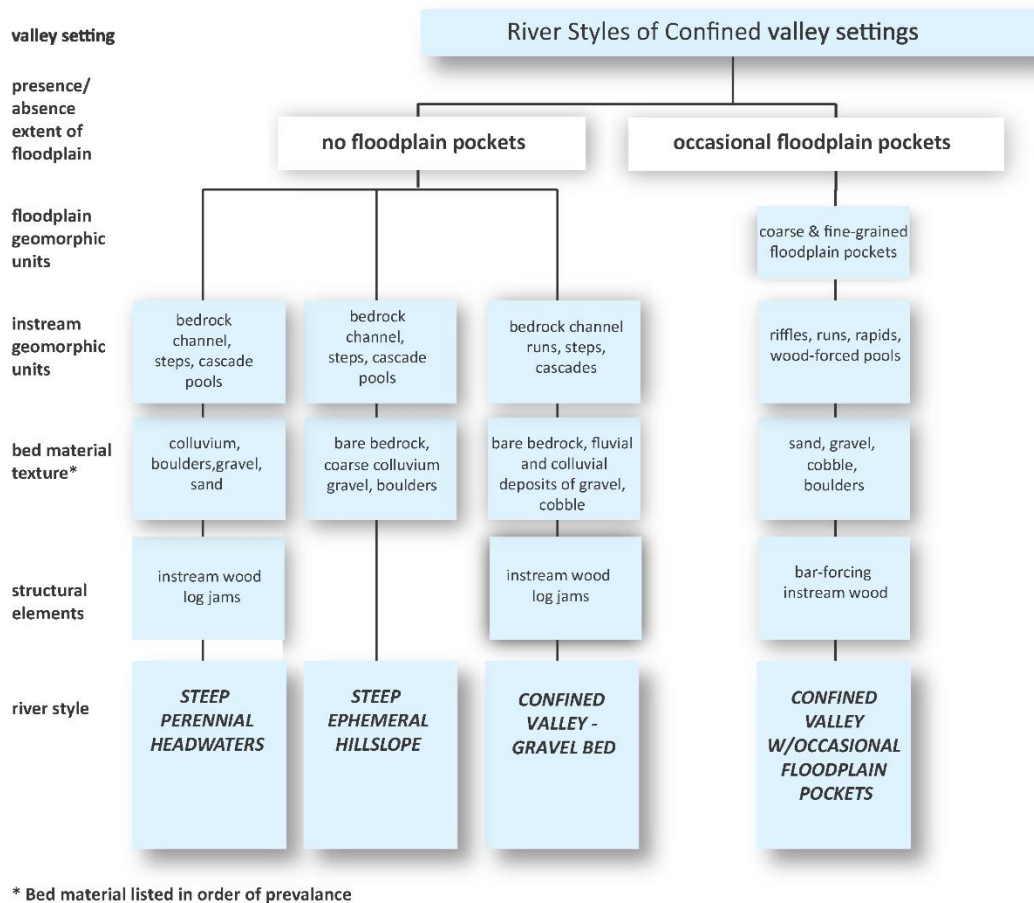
valley setting

River Styles of Confined valley settings

presence/ absence extent of floodplain

no floodplain pockets

occasional floodplain pockets

floodplain geomorphic units

coarse & fine-grained floodplain pockets

instream geomorphic units

bedrock channel, steps, cascade pools

bedrock channel, steps, cascade pools

bedrock channel runs, steps, cascades

riffles, runs, rapids, wood-forced pools

bed material texture*

colluvium, boulders,gravel, sand

bare bedrock, coarse colluvium gravel, boulders

bare bedrock, fluvial and colluvial deposits of gravel, cobble

sand, gravel, cobble, boulders

structural elements

instream wood log jams

instream wood log jams

bar-forcing instream wood

river style

STEEP PERENNIAL HEADWATERS

STEEP EPHEMERAL HILLSLOPE

CONFINED VALLEY - GRAVEL BED

CONFINED VALLEY W/OCCASIONAL FLOODPLAIN POCKETS

* Bed material listed in order of prevalance